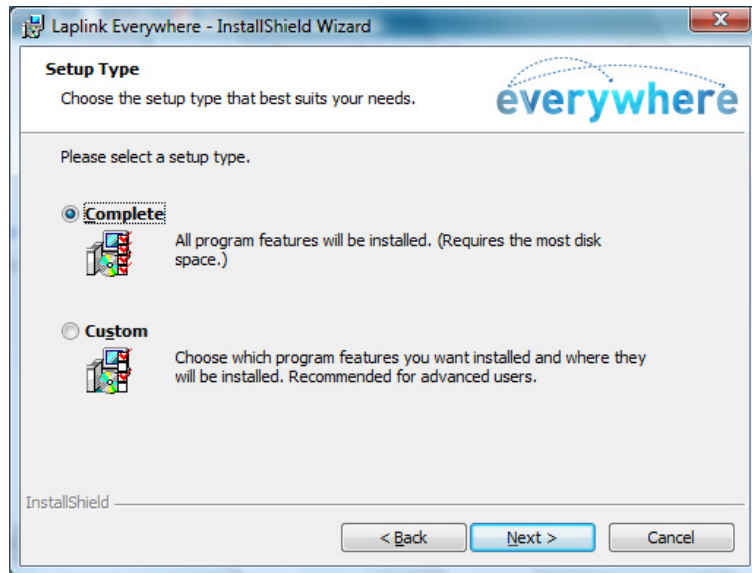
Laplink Everywhere - InstallShield Wizard

Setup Type

Choose the setup type that best suits your needs.

everywhere

Please select a setup type.

Complete

All program features will be installed. (Requires the most disk space.)

Custom

Choose which program features you want installed and where they will be installed. Recommended for advanced users.

InstallShield

< Back

Next >

Cancel